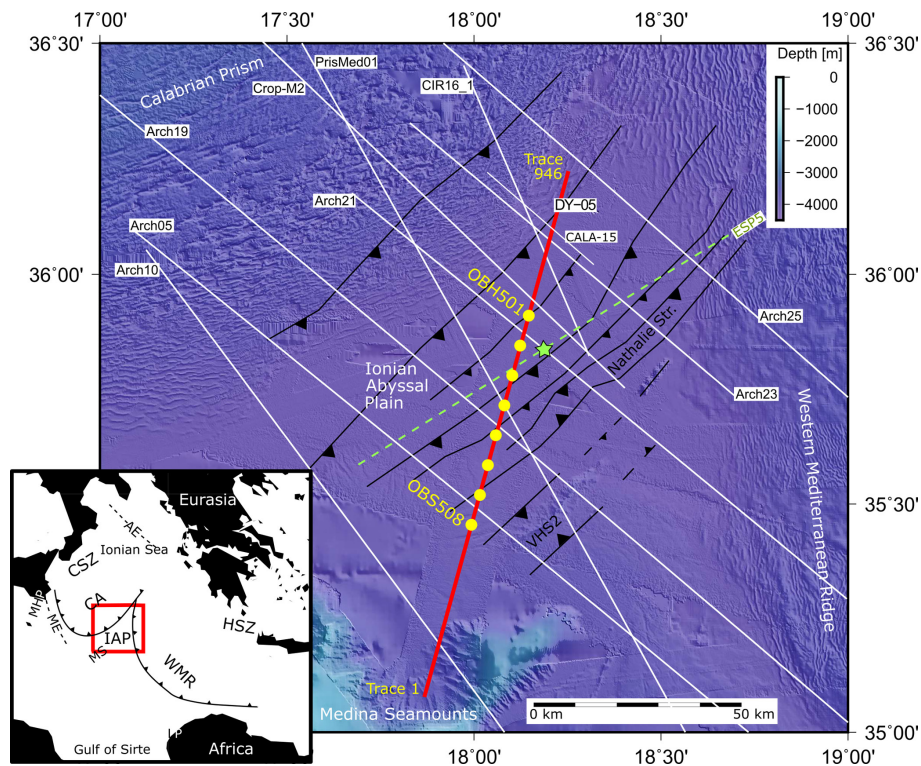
17°00'
17°30'
18°00'
18°30'
19°00'
36°30'
36°30'
36°00'
36°00'
35°30'
35°30'
35°00'
35°00'
18°00'
18°30'
19°00'

Depth [m]
0
−1000
−2000
−3000
−4000

Calabrian Prism
PrisMed01
Crop-M2
CIR16_1
Arch19
Trace 946
DY-05
Arch21
Arch05
CALA-15
ESP5
Arch10
OBH501
Nathalie Str.
Arch25
Ionian Abyssal Plain
Arch23
Western Mediterranean Ridge
OBS508
VHS2
Trace 1
Medina Seamounts
0 km
50 km

Eurasia
AE
Ionian Sea
CSZ
CA
MHP
ME
IAP
MS
HSZ
WMR
Lp
Gulf of Sirte
Africa